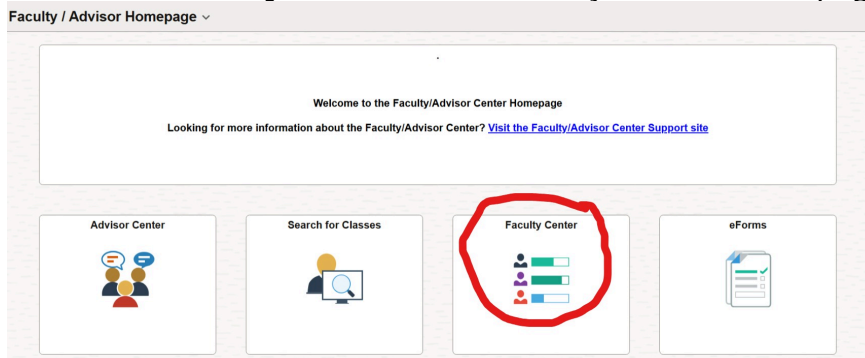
Faculty / Advisor Homepage ⌄

Welcome to the Faculty/Advisor Center Homepage

Looking for more information about the Faculty/Advisor Center? Visit the Faculty/Advisor Center Support site

Advisor Center

Search for Classes

Faculty Center

eForms